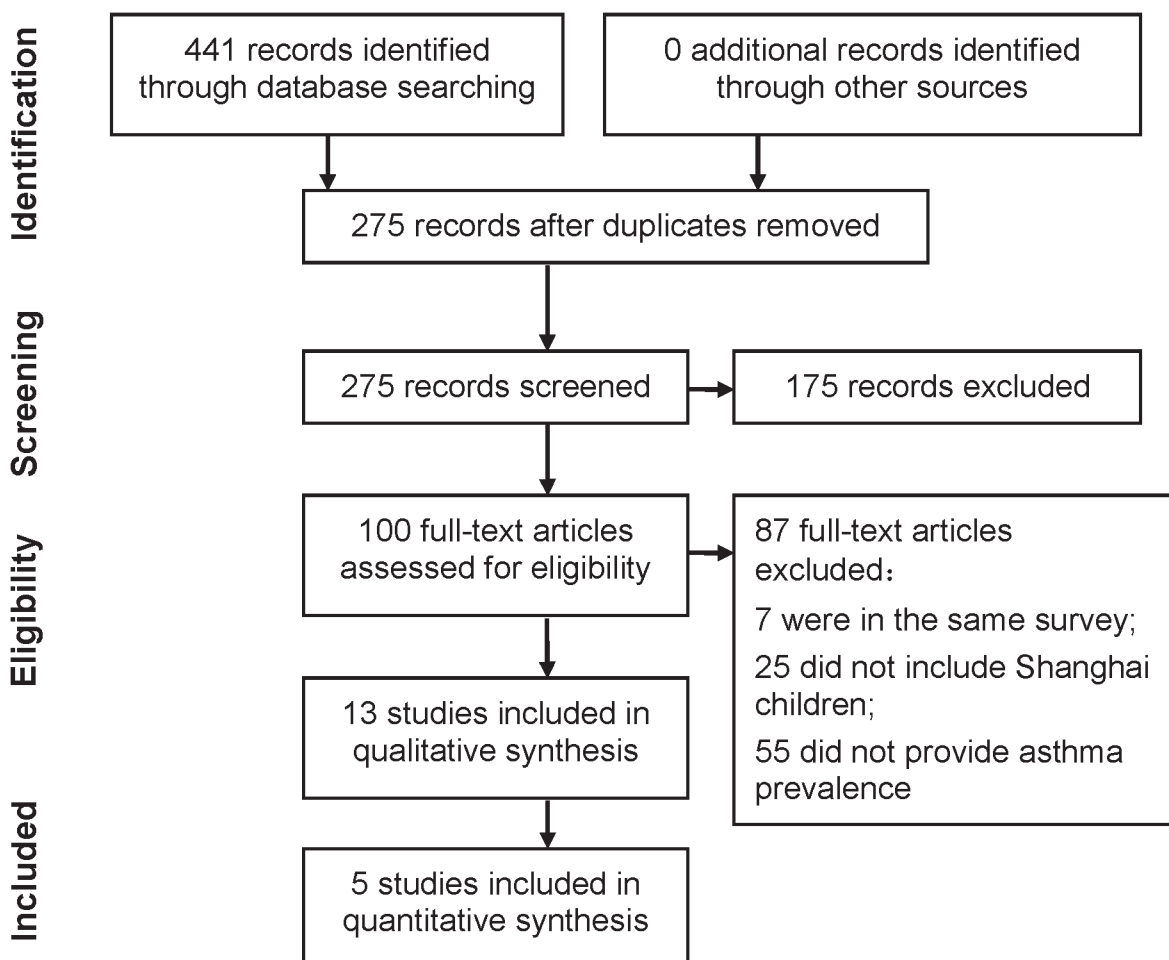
Identification

441 records identified through database searching

0 additional records identified through other sources

275 records after duplicates removed

Screening

275 records screened

175 records excluded

Eligibility

100 full-text articles assessed for eligibility

87 full-text articles excluded：

7 were in the same survey;

25 did not include Shanghai children;

55 did not provide asthma prevalence

13 studies included in qualitative synthesis

Included

5 studies included in quantitative synthesis